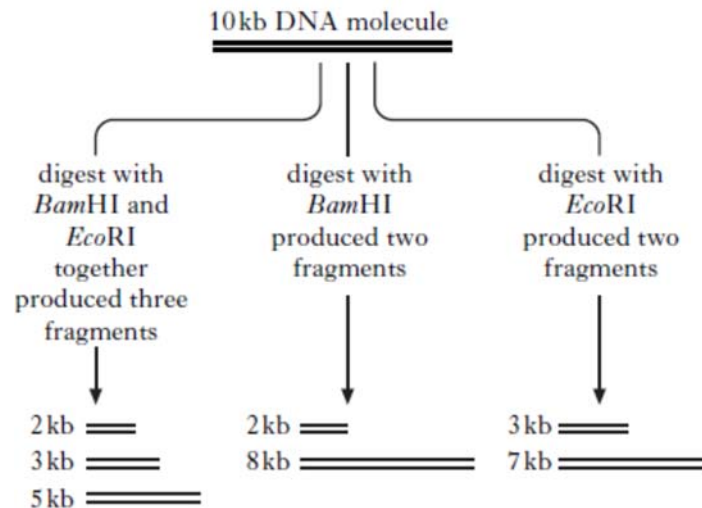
10 kb DNA molecule

digest with *Bam*HI and *Eco*RI together produced three fragments

2 kb
3 kb
5 kb

digest with *Bam*HI produced two fragments

2 kb
8 kb

digest with *Eco*RI produced two fragments

3 kb
7 kb